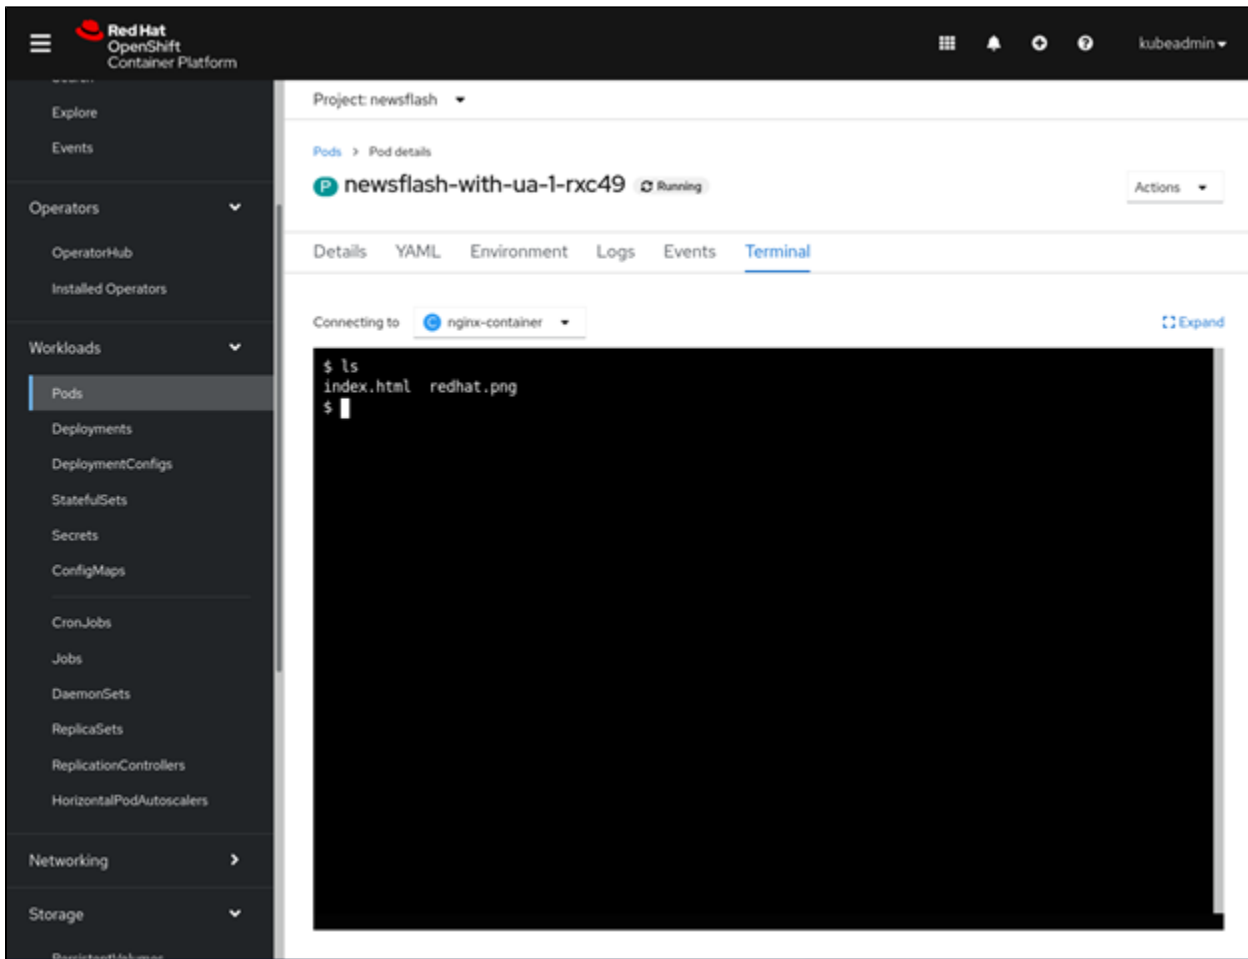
Red Hat
OpenShift
Container Platform

kubeadmin

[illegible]
Explore
Events

Operators
OperatorHub
Installed Operators

Workloads
Pods
Deployments
DeploymentConfigs
StatefulSets
Secrets
ConfigMaps
CronJobs
Jobs
DaemonSets
ReplicaSets
ReplicationControllers
HorizontalPodAutoscalers

Networking

Storage
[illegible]

Project: newsflash

Pods > Pod details

P newsflash-with-ua-1-rxc49 Running

Actions

Details YAML Environment Logs Events Terminal

Connecting to C nginx-container

Expand

$ ls
index.html redhat.png
$